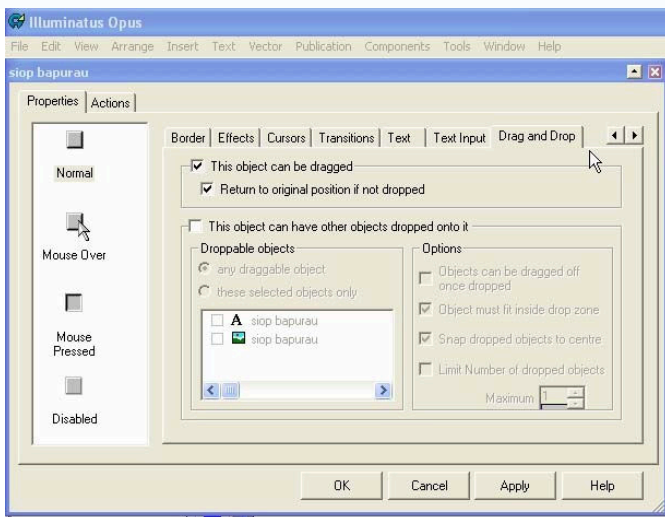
Illuminatus Opus

File Edit View Arrange Insert Text Vector Publication Components Tools Window Help

siop bapurau

Properties | Actions

Normal

Mouse Over

Mouse Pressed

Disabled

Border | Effects | Cursors | Transitions | Text | Text Input | Drag and Drop

This object can be dragged

Return to original position if not dropped

This object can have other objects dropped onto it

Droppable objects

any draggable object

these selected objects only

A siop bapurau

siop bapurau

Options

Objects can be dragged off once dropped

Object must fit inside drop zone

Snap dropped objects to centre

Limit Number of dropped objects

Maximum 1

OK Cancel Apply Help